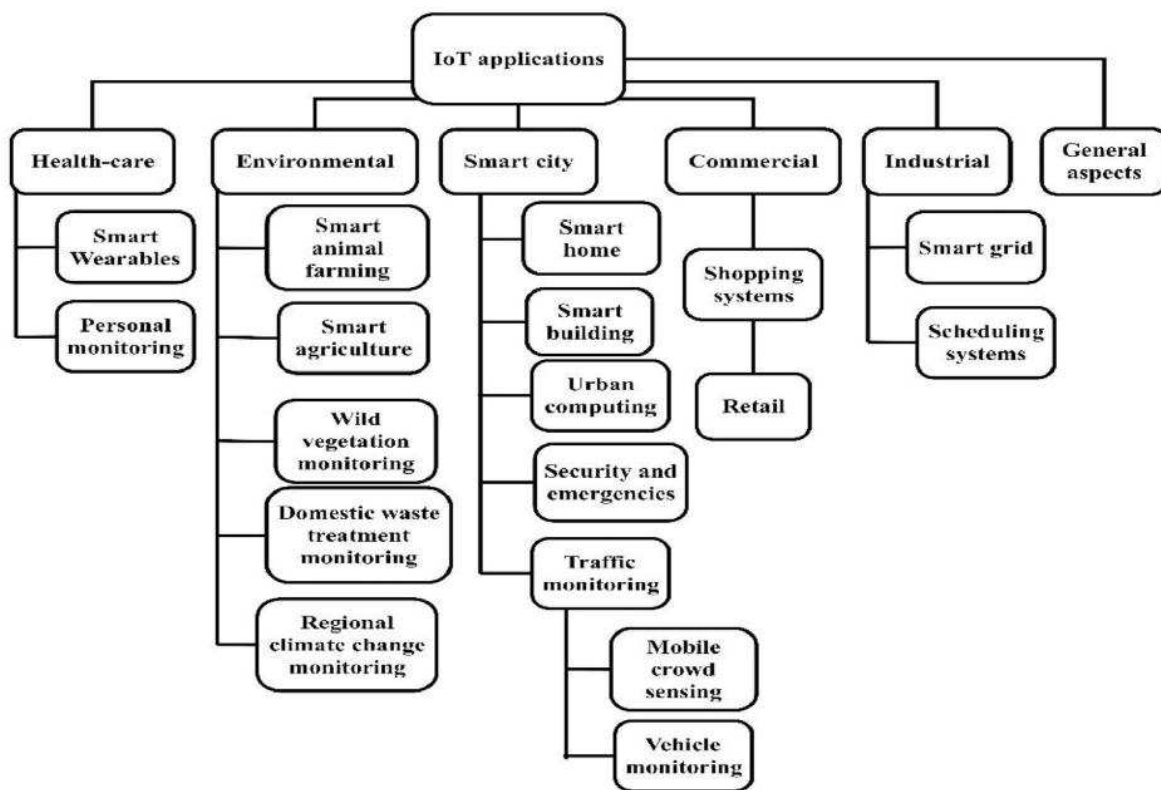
IoT applications

Health-care

Smart Wearables

Personal monitoring

Environmental

Smart animal farming

Smart agriculture

Wild vegetation monitoring

Domestic waste treatment monitoring

Regional climate change monitoring

Smart city

Smart home

Smart building

Urban computing

Security and emergencies

Traffic monitoring

Mobile crowd sensing

Vehicle monitoring

Commercial

Shopping systems

Retail

Industrial

Smart grid

Scheduling systems

General aspects